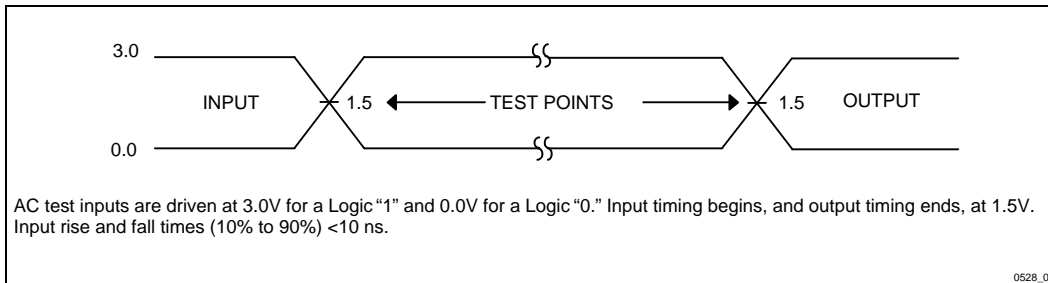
3.0

INPUT

1.5

TEST POINTS

1.5

OUTPUT

0.0

AC test inputs are driven at 3.0V for a Logic "1" and 0.0V for a Logic "0." Input timing begins, and output timing ends, at 1.5V. Input rise and fall times (10% to 90%) <10 ns.

0528_0